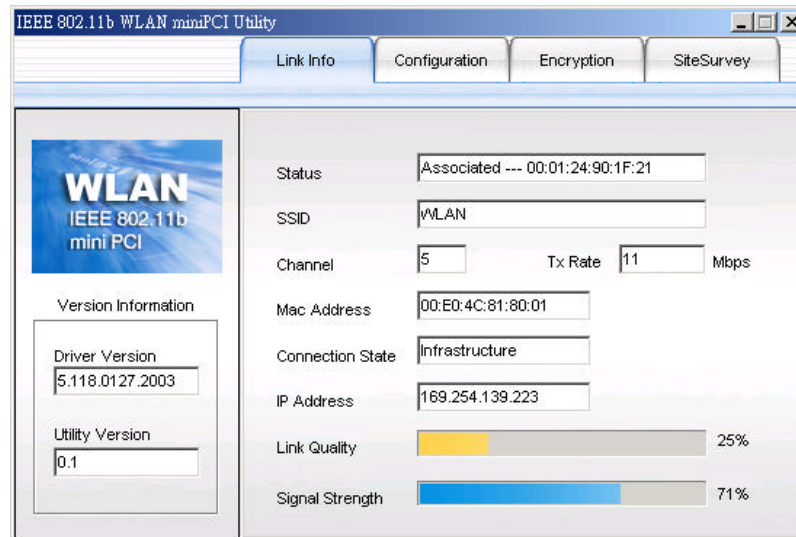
IEEE 802.11b WLAN miniPCI Utility

Link Info | Configuration | Encryption | SiteSurvey

WLAN
IEEE 802.11b
mini PCI

Version Information

Driver Version
5.118.0127.2003

Utility Version
0.1

Status
Associated --- 00:01:24:90:1F:21

SSID
WLAN

Channel
5

Tx Rate
11
Mbps

Mac Address
00:E0:4C:81:80:01

Connection State
Infrastructure

IP Address
169.254.139.223

Link Quality
25%

Signal Strength
71%